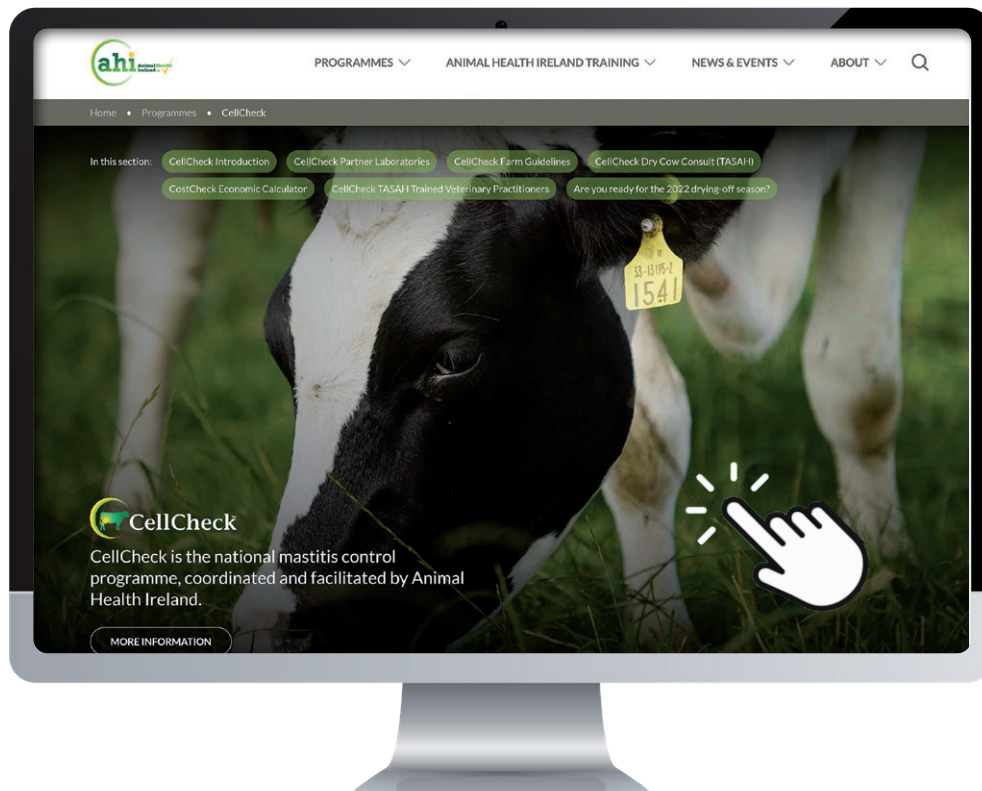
ahi Animal Health Ireland

PROGRAMMES ANIMAL HEALTH IRELAND TRAINING NEWS & EVENTS ABOUT

Home • Programmes • CellCheck

In this section: CellCheck Introduction CellCheck Partner Laboratories CellCheck Farm Guidelines CellCheck Dry Cow Consult (TASAH) CostCheck Economic Calculator CellCheck TASAH Trained Veterinary Practitioners Are you ready for the 2022 drying-off season?

33-13195-2
1541

CellCheck

CellCheck is the national mastitis control programme, coordinated and facilitated by Animal Health Ireland.

MORE INFORMATION